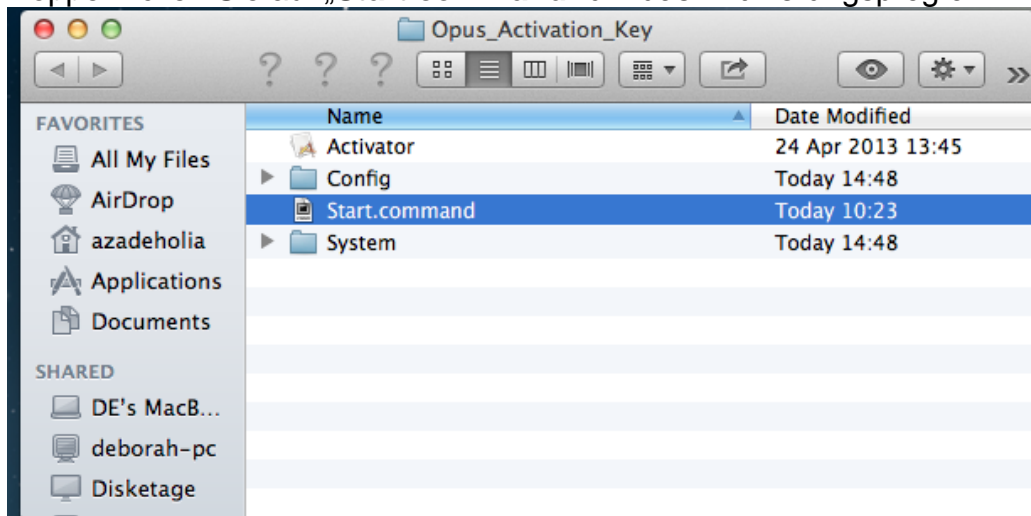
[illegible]

Opus_Activation_Key

FAVORITES
All My Files
AirDrop
azadeholia
Applications
Documents

SHARED
DE's MacB...
deborah-pc
Disketage

| Name | Date Modified |
|---|---|
| Activator | 24 Apr 2013 13:45 |
| Config | Today 14:48 |
| Start.command | Today 10:23 |
| System | Today 14:48 |